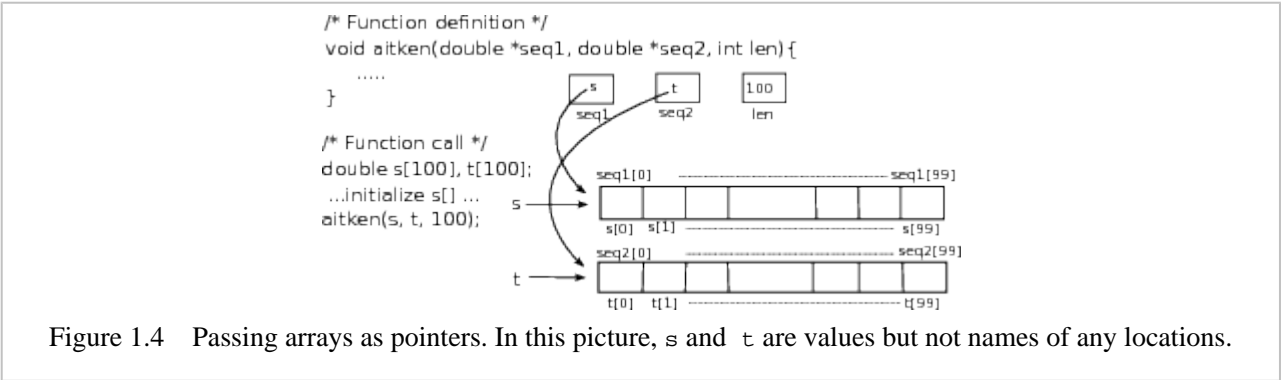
/* Function definition */
void aitken(double *seq1, double *seq2, int len){
.....
}

/* Function call */
double s[100], t[100];
...initialize s[] ...
aitken(s, t, 100);

s
seq1

t
seq2

100
len

seq1[0] seq1[99]
s
s[0] s[1] s[99]

seq2[0] seq2[99]
t
t[0] t[1] t[99]

Figure 1.4 Passing arrays as pointers. In this picture, s and t are values but not names of any locations.